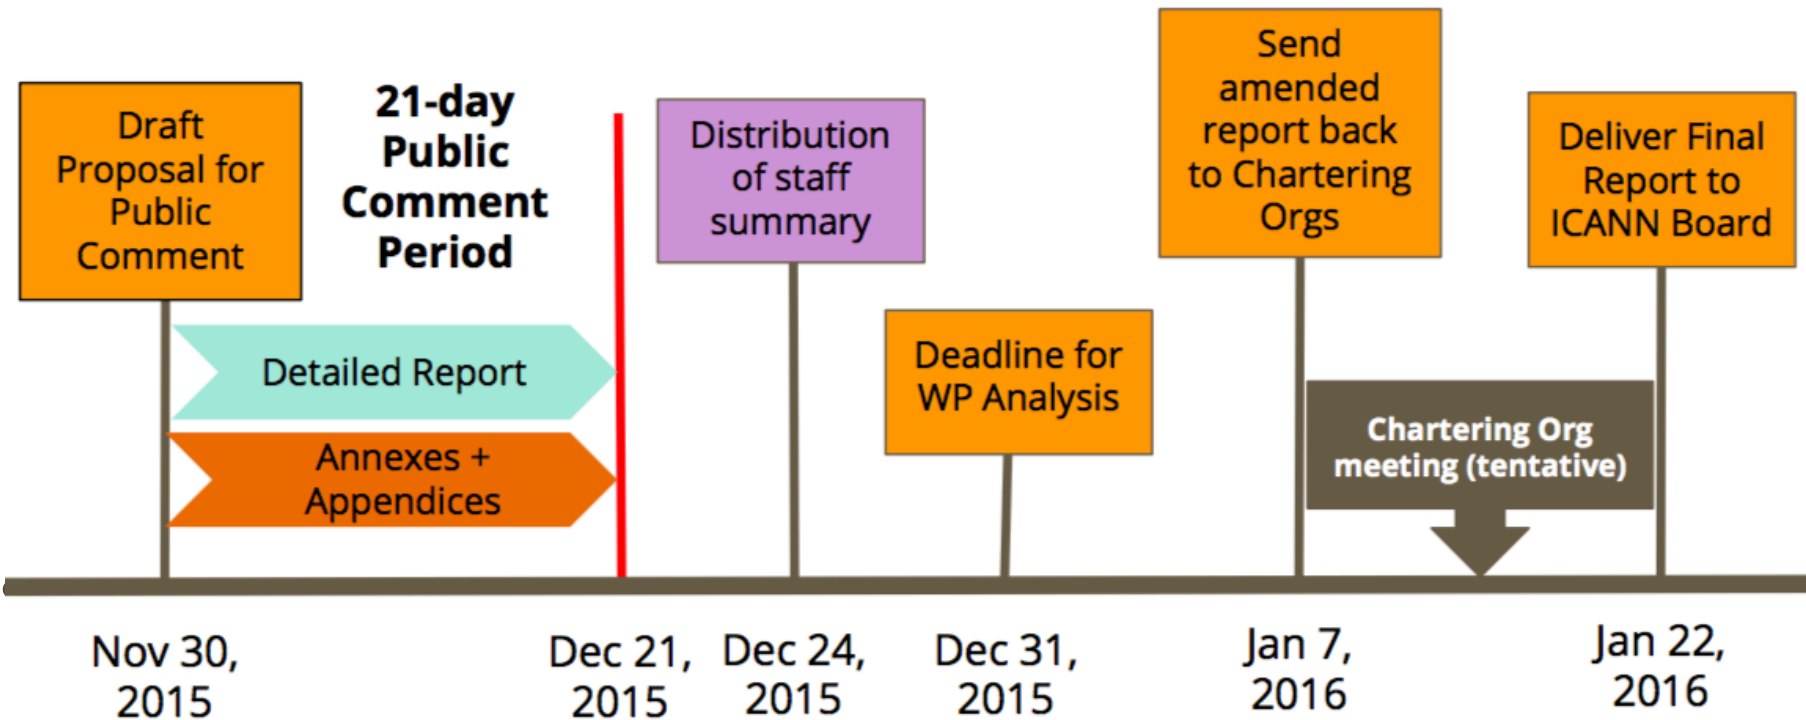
Draft Proposal for Public Comment

21-day Public Comment Period

Detailed Report

Annexes + Appendices

Distribution of staff summary

Deadline for WP Analysis

Send amended report back to Chartering Orgs

Chartering Org meeting (tentative)

Deliver Final Report to ICANN Board

Nov 30, 2015

Dec 21, 2015

Dec 24, 2015

Dec 31, 2015

Jan 7, 2016

Jan 22, 2016